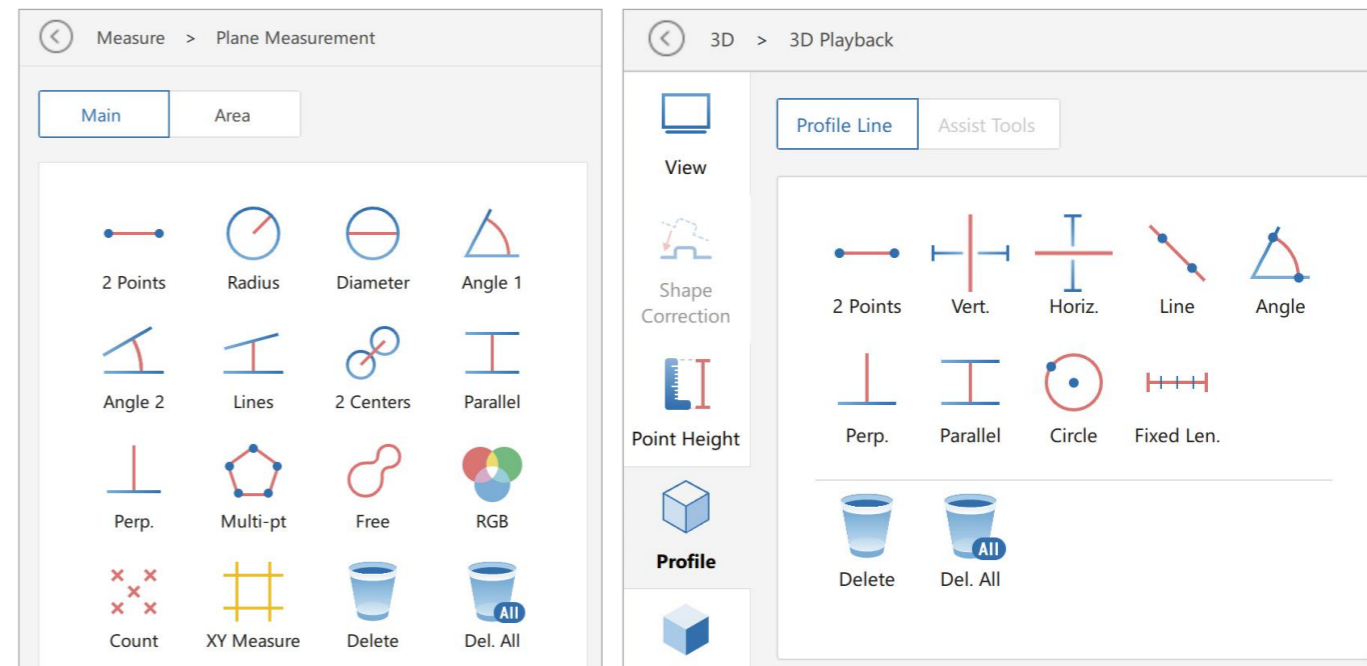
Measure > Plane Measurement

Main | Area

2 Points
Radius
Diameter
Angle 1
Angle 2
Lines
2 Centers
Parallel
Perp.
Multi-pt
Free
RGB
Count
XY Measure
Delete
All
Del. All

3D > 3D Playback

View
Shape Correction
Point Height
Profile

Profile Line | Assist Tools

2 Points
Vert.
Horiz.
Line
Angle
Perp.
Parallel
Circle
Fixed Len.
Delete
All
Del. All